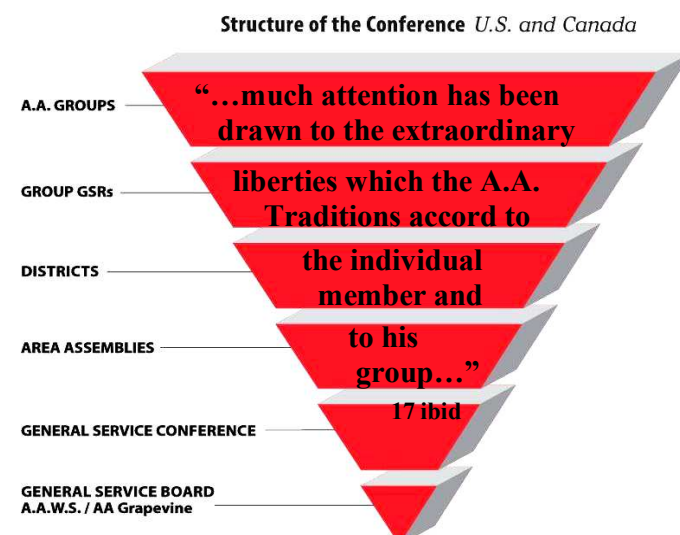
Structure of the Conference U.S. and Canada

A.A. GROUPS

GROUP GSRs

DISTRICTS

AREA ASSEMBLIES

GENERAL SERVICE CONFERENCE

GENERAL SERVICE BOARD
A.A.W.S. / AA Grapevine

"…much attention has been drawn to the extraordinary liberties which the A.A. Traditions accord to the individual member and to his group…"

17 ibid